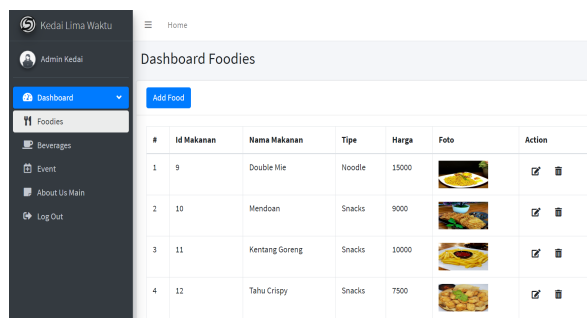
Kedai Lima Waktu

Admin Kedai

Dashboard

Foodies

Beverages

Event

About Us Main

Log Out

Home

Dashboard Foodies

Add Food

| # | Id Makanan | Nama Makanan | Tipe | Harga | Foto | Action |
|---|---|---|---|---|---|---|
| 1 | 9 | Double Mie | Noodle | 15000 | | |
| 2 | 10 | Mendoan | Snacks | 9000 | | |
| 3 | 11 | Kentang Goreng | Snacks | 10000 | | |
| 4 | 12 | Tahu Crispy | Snacks | 7500 | | |